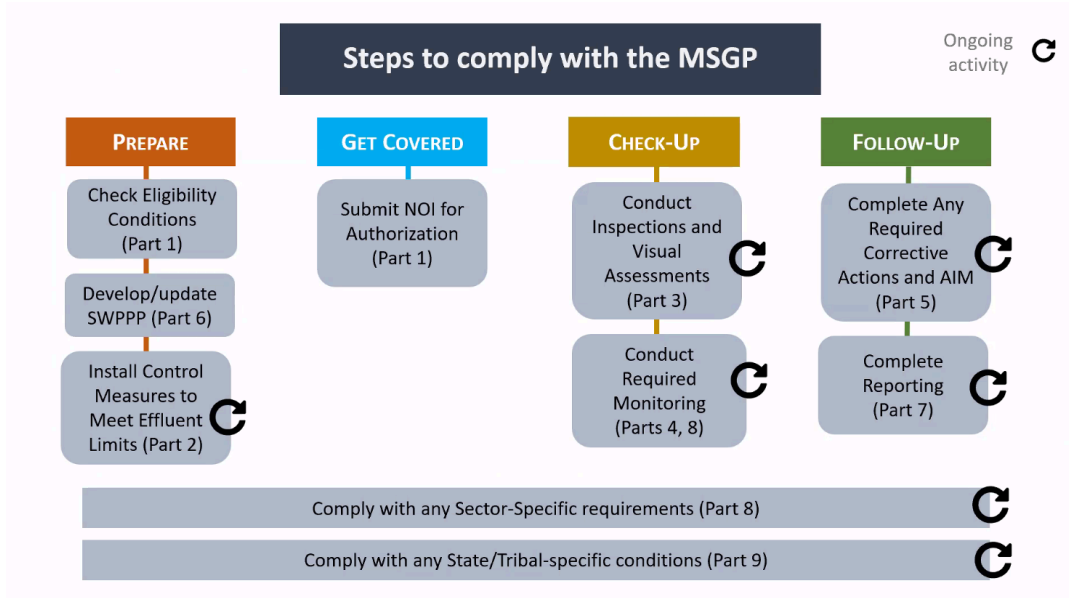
Steps to comply with the MSGP

Ongoing activity

PREPARE

Check Eligibility Conditions (Part 1)

Develop/update SWPPP (Part 6)

Install Control Measures to Meet Effluent Limits (Part 2)

GET COVERED

Submit NOI for Authorization (Part 1)

CHECK-UP

Conduct Inspections and Visual Assessments (Part 3)

Conduct Required Monitoring (Parts 4, 8)

FOLLOW-UP

Complete Any Required Corrective Actions and AIM (Part 5)

Complete Reporting (Part 7)

Comply with any Sector-Specific requirements (Part 8)

Comply with any State/Tribal-specific conditions (Part 9)